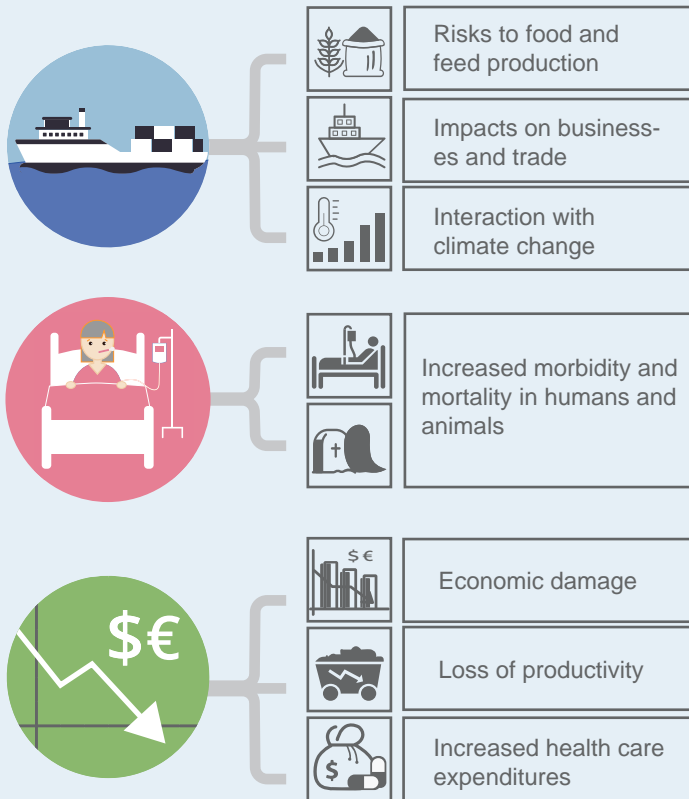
Risks to food and feed production

Impacts on businesses and trade

Interaction with climate change

Increased morbidity and mortality in humans and animals

$€

$ €

Economic damage

Loss of productivity

$

Increased health care expenditures